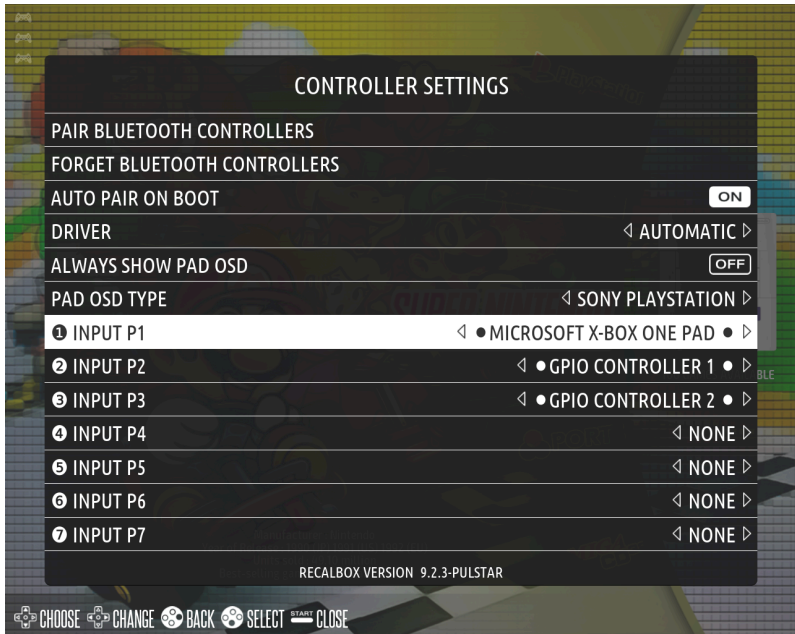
CONTROLLER SETTINGS

PAIR BLUETOOTH CONTROLLERS

FORGET BLUETOOTH CONTROLLERS

AUTO PAIR ON BOOT ON

DRIVER ◁ AUTOMATIC ▷

ALWAYS SHOW PAD OSD OFF

PAD OSD TYPE ◁ SONY PLAYSTATION ▷

❶ INPUT P1 ◁ ● MICROSOFT X-BOX ONE PAD ● ▷

❷ INPUT P2 ◁ ● GPIO CONTROLLER 1 ● ▷

❸ INPUT P3 ◁ ● GPIO CONTROLLER 2 ● ▷

❹ INPUT P4 ◁ NONE ▷

❺ INPUT P5 ◁ NONE ▷

❻ INPUT P6 ◁ NONE ▷

❼ INPUT P7 ◁ NONE ▷

RECALBOX VERSION 9.2.3-PULSTAR

CHOOSE CHANGE BACK SELECT START CLOSE